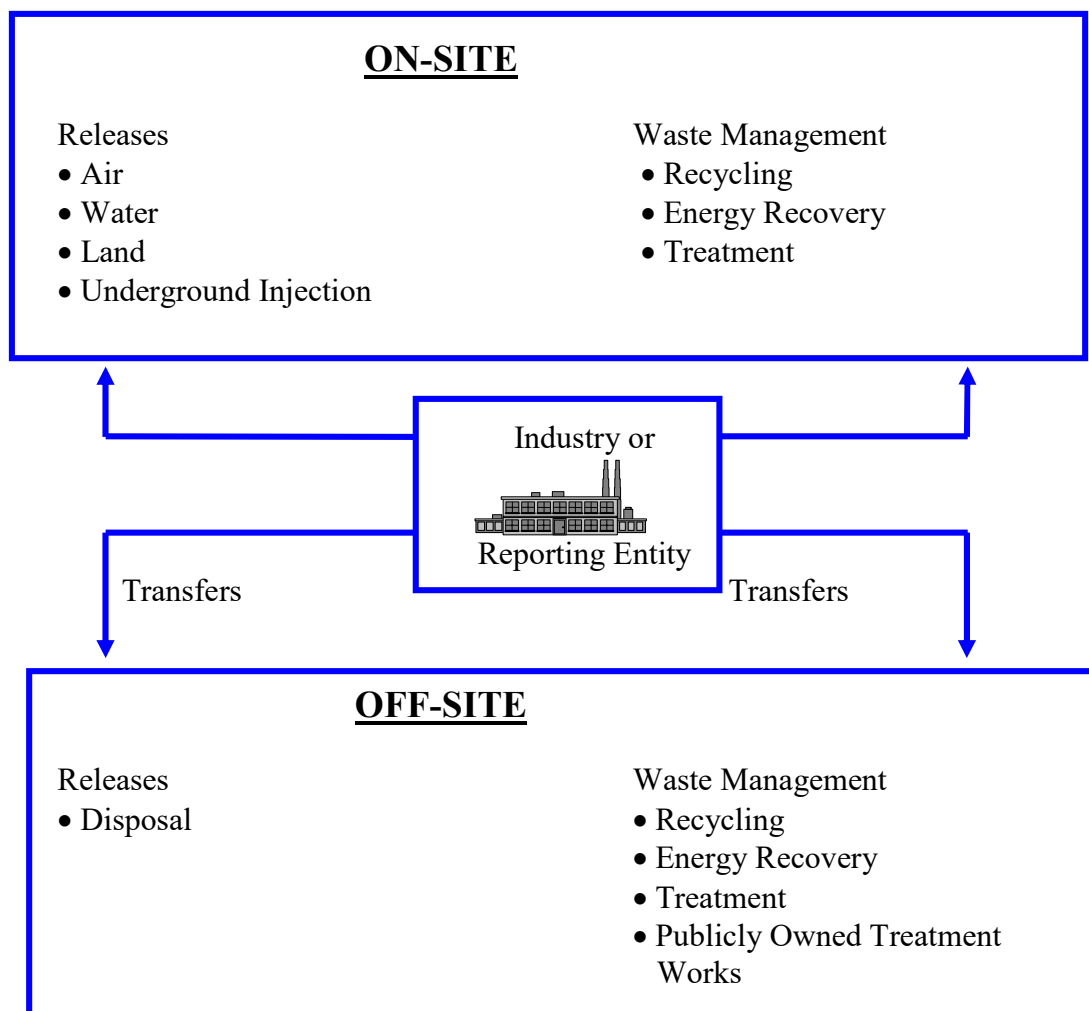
ON-SITE

Releases
• Air
• Water
• Land
• Underground Injection

Waste Management
• Recycling
• Energy Recovery
• Treatment

Industry or
Reporting Entity

Transfers

Transfers

OFF-SITE

Releases
• Disposal

Waste Management
• Recycling
• Energy Recovery
• Treatment
• Publicly Owned Treatment Works